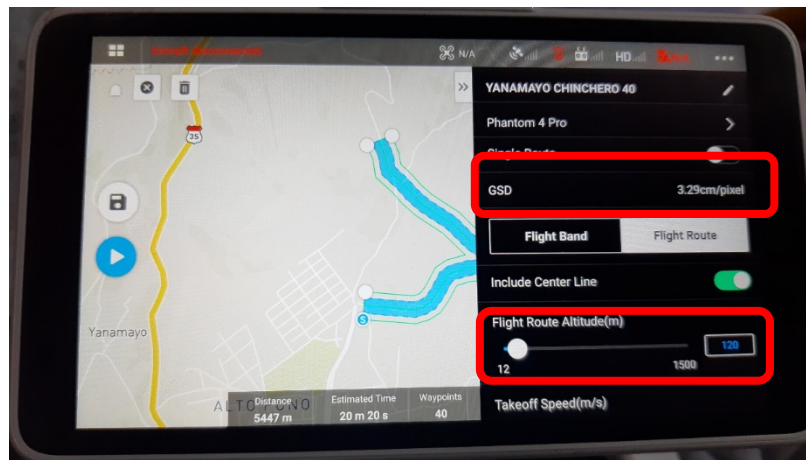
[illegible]

N/A

HD

YANAMAYO CHINCHERO 40

Phantom 4 Pro

Single Route

GSD

3.29cm/pixel

Flight Band

Flight Route

Include Center Line

Flight Route Altitude(m)

120

12

1500

Takeoff Speed(m/s)

35

S

Yanamayo

ALTO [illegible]NO

Distance
5447 m

Estimated Time
20 m 20 s

Waypoints
40